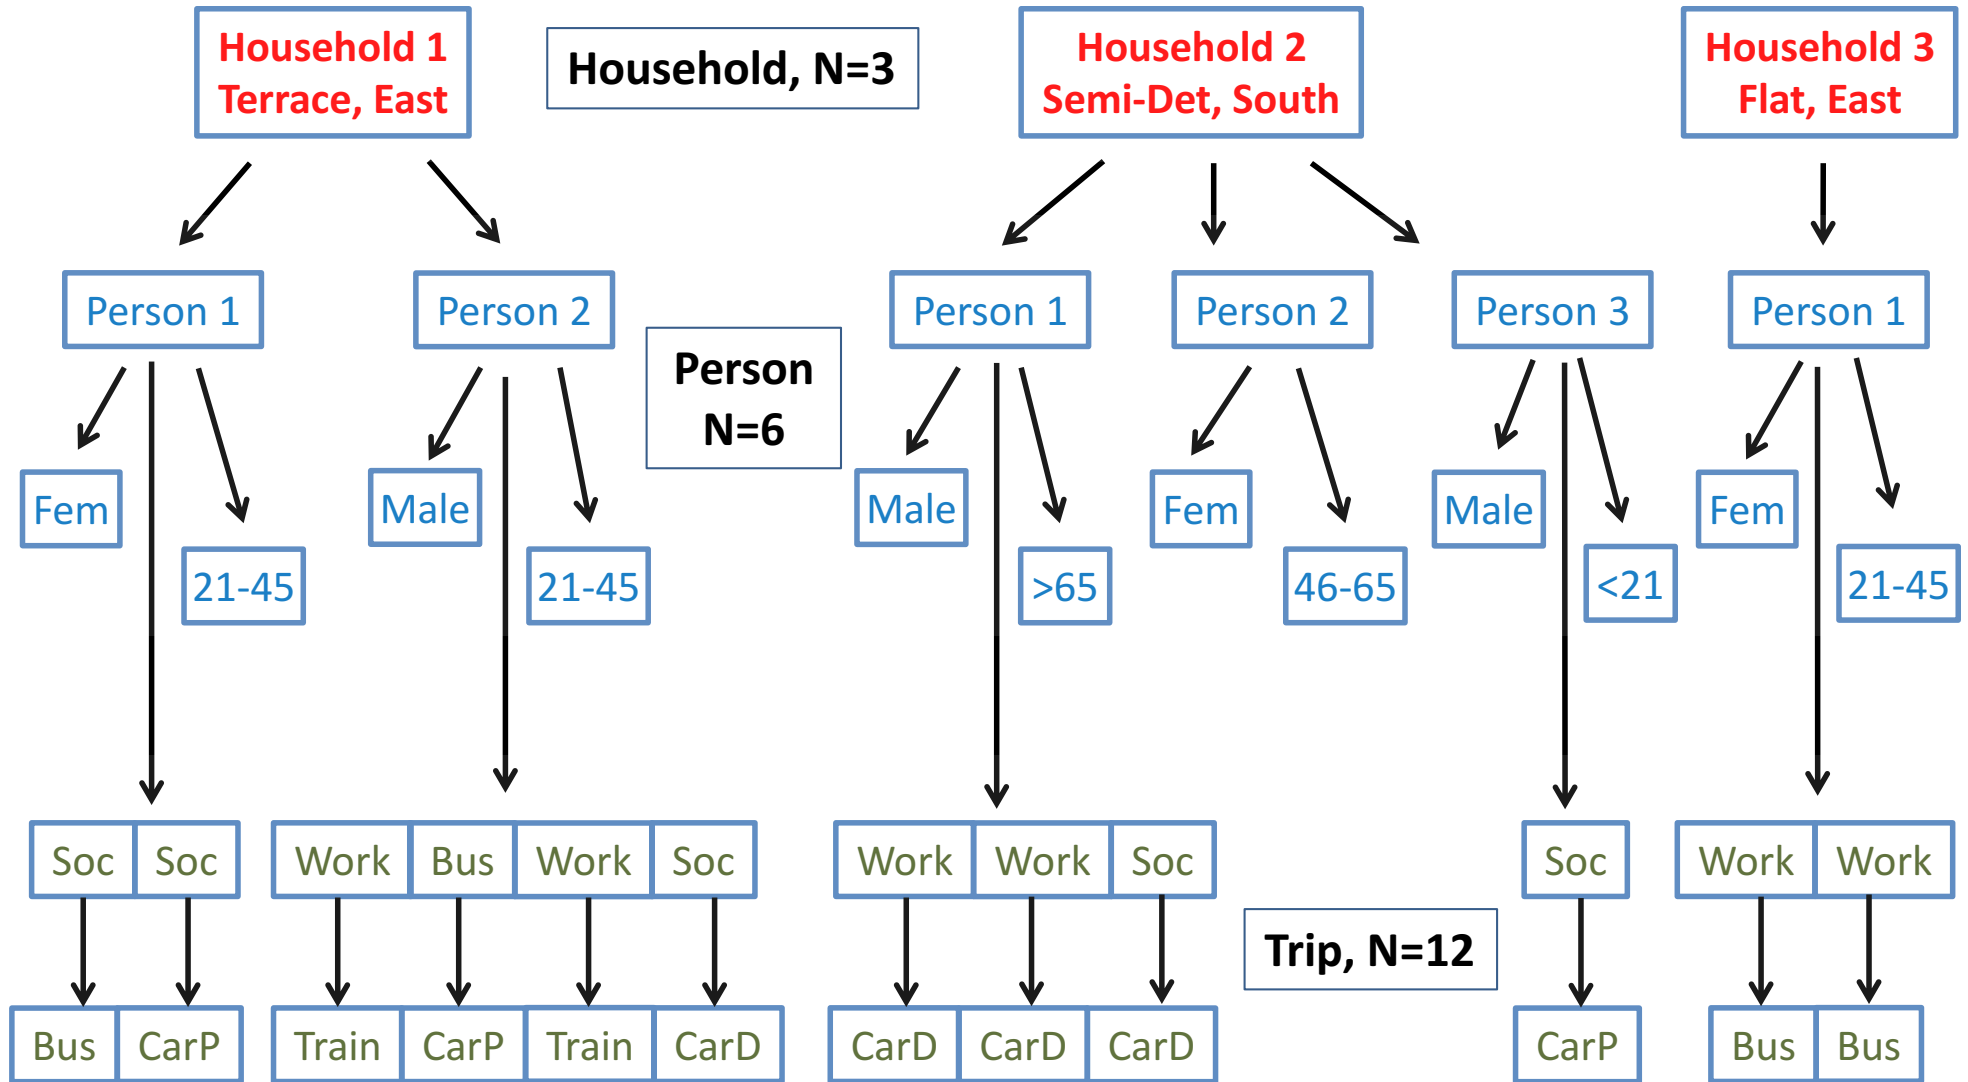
Household 1
Terrace, East

Household, N=3

Household 2
Semi-Det, South

Household 3
Flat, East

Person 1

Person 2

Person
N=6

Person 1

Person 2

Person 3

Person 1

Fem

21-45

Male

21-45

Male

>65

Fem

46-65

Male

<21

Fem

21-45

Soc Soc

Work Bus Work Soc

Work Work Soc

Soc

Work Work

Trip, N=12

Bus CarP

Train CarP Train CarD

CarD CarD CarD

CarP

Bus Bus